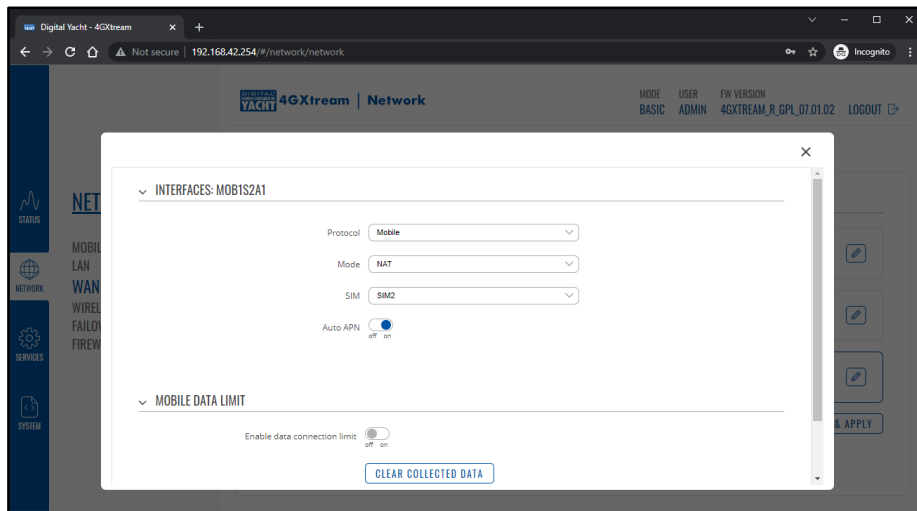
Digital Yacht - 4GXtream
Not secure | 192.168.42.254/#/network/network
Incognito

DIGITAL YACHT 4GXtream | Network
MODE BASIC USER ADMIN FW VERSION 4GXTREAM_R_GPL_07.01.02 LOGOUT

STATUS
NETWORK
SERVICES
SYSTEM

NET
MOBIL
LAN
WAN
WIREL
FAILOV
FIREW

& APPLY

INTERFACES: MOB1S2A1

Protocol Mobile
Mode NAT
SIM SIM2
Auto APN off on

MOBILE DATA LIMIT

Enable data connection limit off on

CLEAR COLLECTED DATA